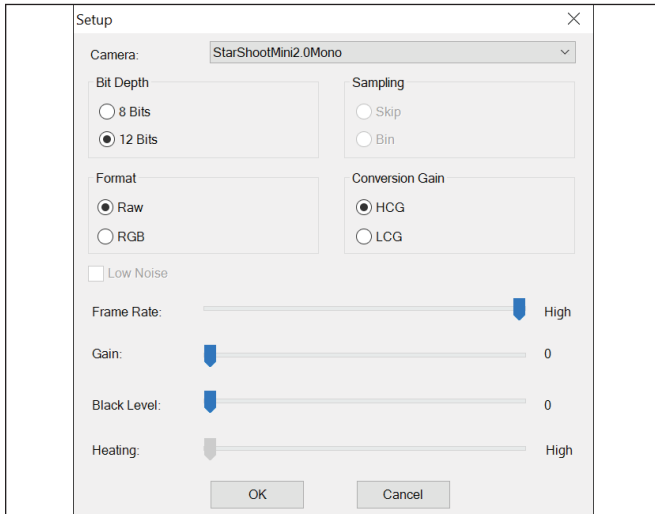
Setup

Camera: StarShootMini2.0Mono

Bit Depth
8 Bits
12 Bits

Sampling
Skip
Bin

Format
Raw
RGB

Conversion Gain
HCG
LCG

Low Noise

Frame Rate: High

Gain: 0

Black Level: 0

Heating: High

OK Cancel